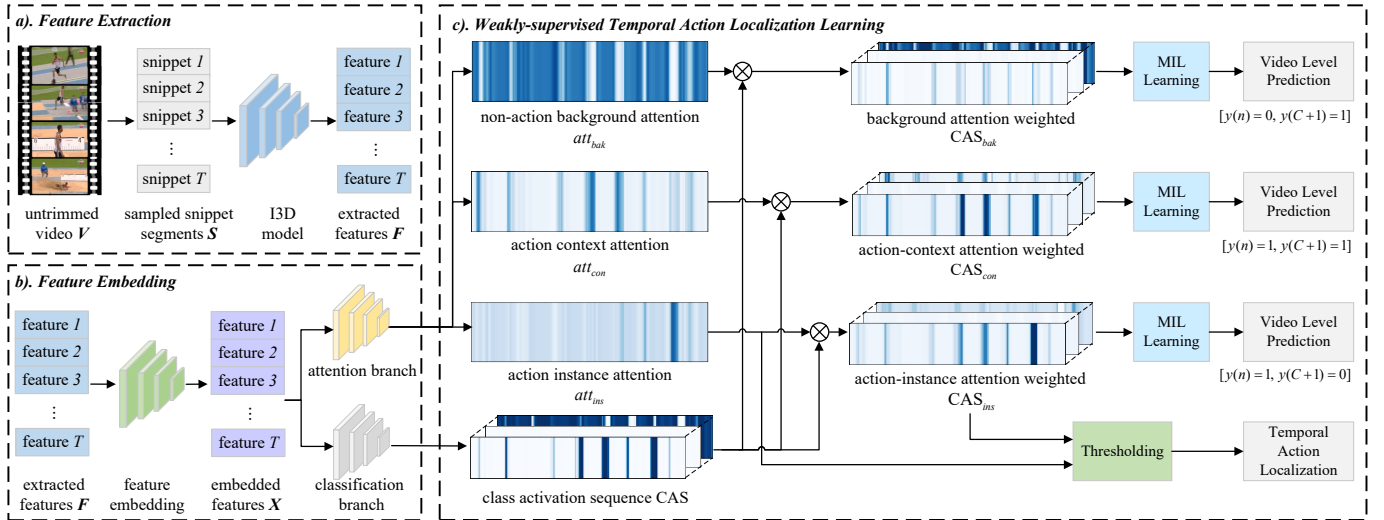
a). Feature Extraction

snippet 1
snippet 2
snippet 3
⋮
snippet T

feature 1
feature 2
feature 3
⋮
feature T

untrimmed video $\boldsymbol{V}$

sampled snippet segments $\boldsymbol{S}$

I3D model

extracted features $\boldsymbol{F}$

b). Feature Embedding

feature 1
feature 2
feature 3
⋮
feature T

feature 1
feature 2
feature 3
⋮
feature T

extracted features $\boldsymbol{F}$

feature embedding

embedded features $\boldsymbol{X}$

attention branch

classification branch

c). Weakly-supervised Temporal Action Localization Learning

non-action background attention $att_{bak}$

background attention weighted $\text{CAS}_{bak}$

MIL Learning

Video Level Prediction

$[y(n)=0,\ y(C+1)=1]$

action context attention $att_{con}$

action-context attention weighted $\text{CAS}_{con}$

MIL Learning

Video Level Prediction

$[y(n)=1,\ y(C+1)=1]$

action instance attention $att_{ins}$

action-instance attention weighted $\text{CAS}_{ins}$

MIL Learning

Video Level Prediction

$[y(n)=1,\ y(C+1)=0]$

class activation sequence CAS

Thresholding

Temporal Action Localization